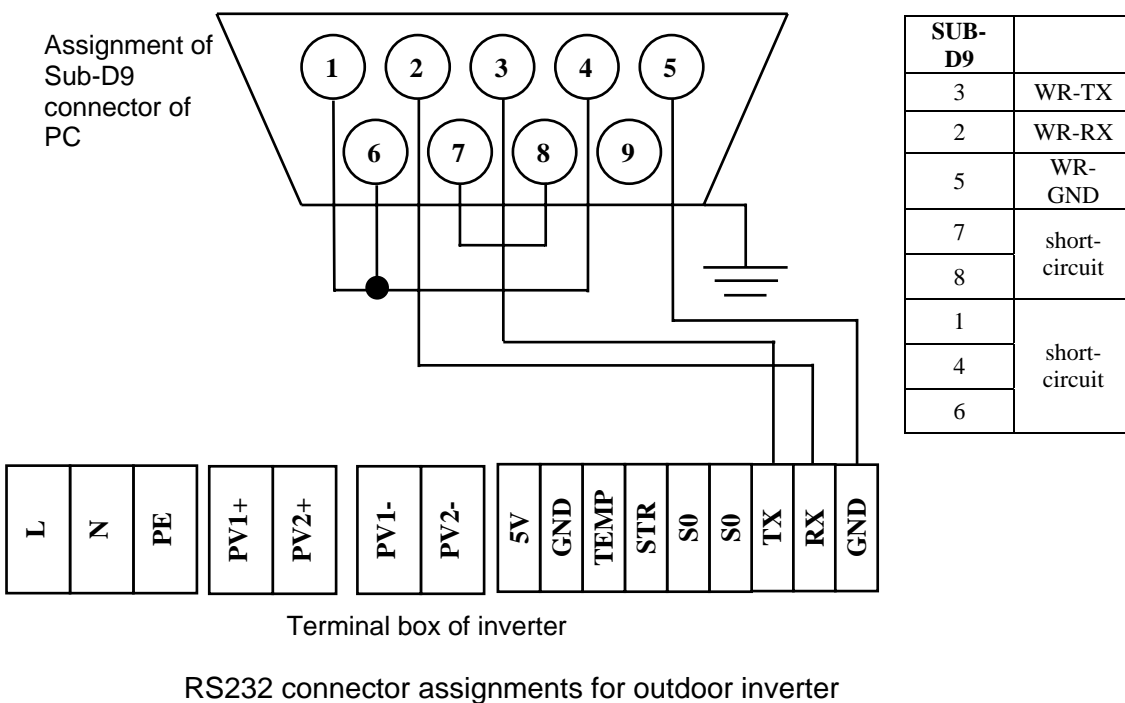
Assignment of Sub-D9 connector of PC

1 2 3 4 5
6 7 8 9

| SUB-D9 | |
|---|---|
| 3 | WR-TX |
| 2 | WR-RX |
| 5 | WR-GND |
| 7 | short-circuit |
| 8 | |
| 1 | short-circuit |
| 4 | |
| 6 | |

L N PE PV1+ PV2+ PV1- PV2- 5V GND TEMP STR S0 S0 TX RX GND

Terminal box of inverter

RS232 connector assignments for outdoor inverter